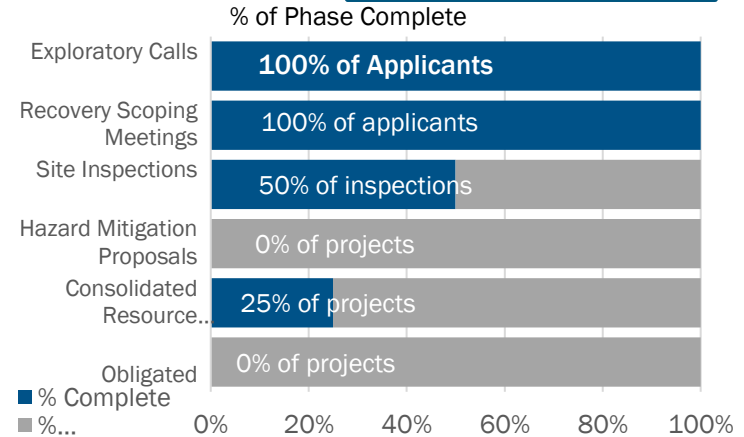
% of Phase Complete

Exploratory Calls
100% of Applicants

Recovery Scoping Meetings
100% of applicants

Site Inspections
50% of inspections

Hazard Mitigation Proposals
0% of projects

Consolidated Resource...
25% of projects

Obligated
0% of projects

■ % Complete
■ %...

0% 20% 40% 60% 80% 100%